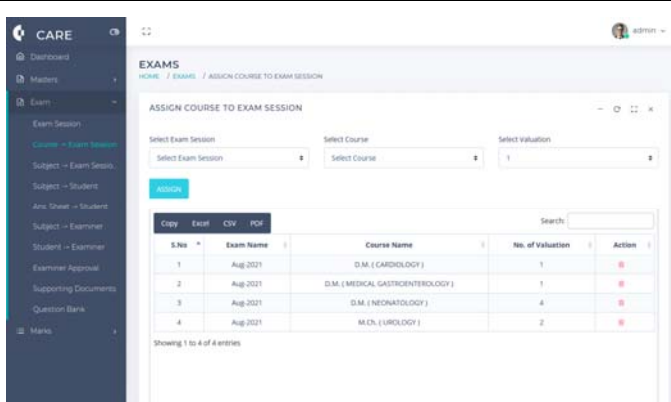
CARE

Dashboard
Masters
Exam
Exam Session
Course → Exam Session
Subject → Exam Sessio..
Subject → Student
Ans Sheet → Student
Subject → Examiner
Student → Examiner
Examiner Approval
Supporting Documents
Question Bank
Marks

admin

EXAMS
HOME / EXAMS / ASSIGN COURSE TO EXAM SESSION

ASSIGN COURSE TO EXAM SESSION

Select Exam Session
Select Exam Session

Select Course
Select Course

Select Valuation
1

ASSIGN

Copy Excel CSV PDF

Search:

| S.No | Exam Name | Course Name | No. of Valuation | Action |
|---|---|---|---|---|
| 1 | Aug-2021 | D.M. ( CARDIOLOGY ) | 1 | |
| 2 | Aug-2021 | D.M. ( MEDICAL GASTROENTEROLOGY ) | 1 | |
| 3 | Aug-2021 | D.M. ( NEONATOLOGY ) | 4 | |
| 4 | Aug-2021 | M.Ch. ( UROLOGY ) | 2 | |

Showing 1 to 4 of 4 entries